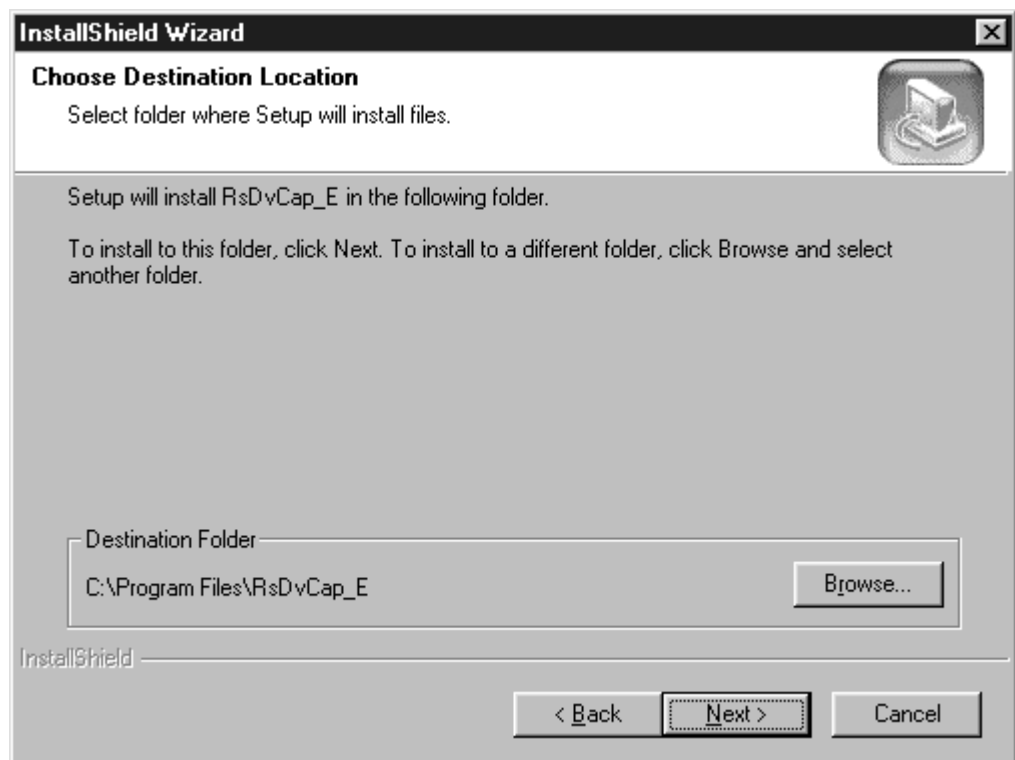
InstallShield Wizard

Choose Destination Location

Select folder where Setup will install files.

Setup will install RsDvCap_E in the following folder.

To install to this folder, click Next. To install to a different folder, click Browse and select another folder.

Destination Folder

C:\Program Files\RsDvCap_E

Browse...

InstallShield

< Back

Next >

Cancel